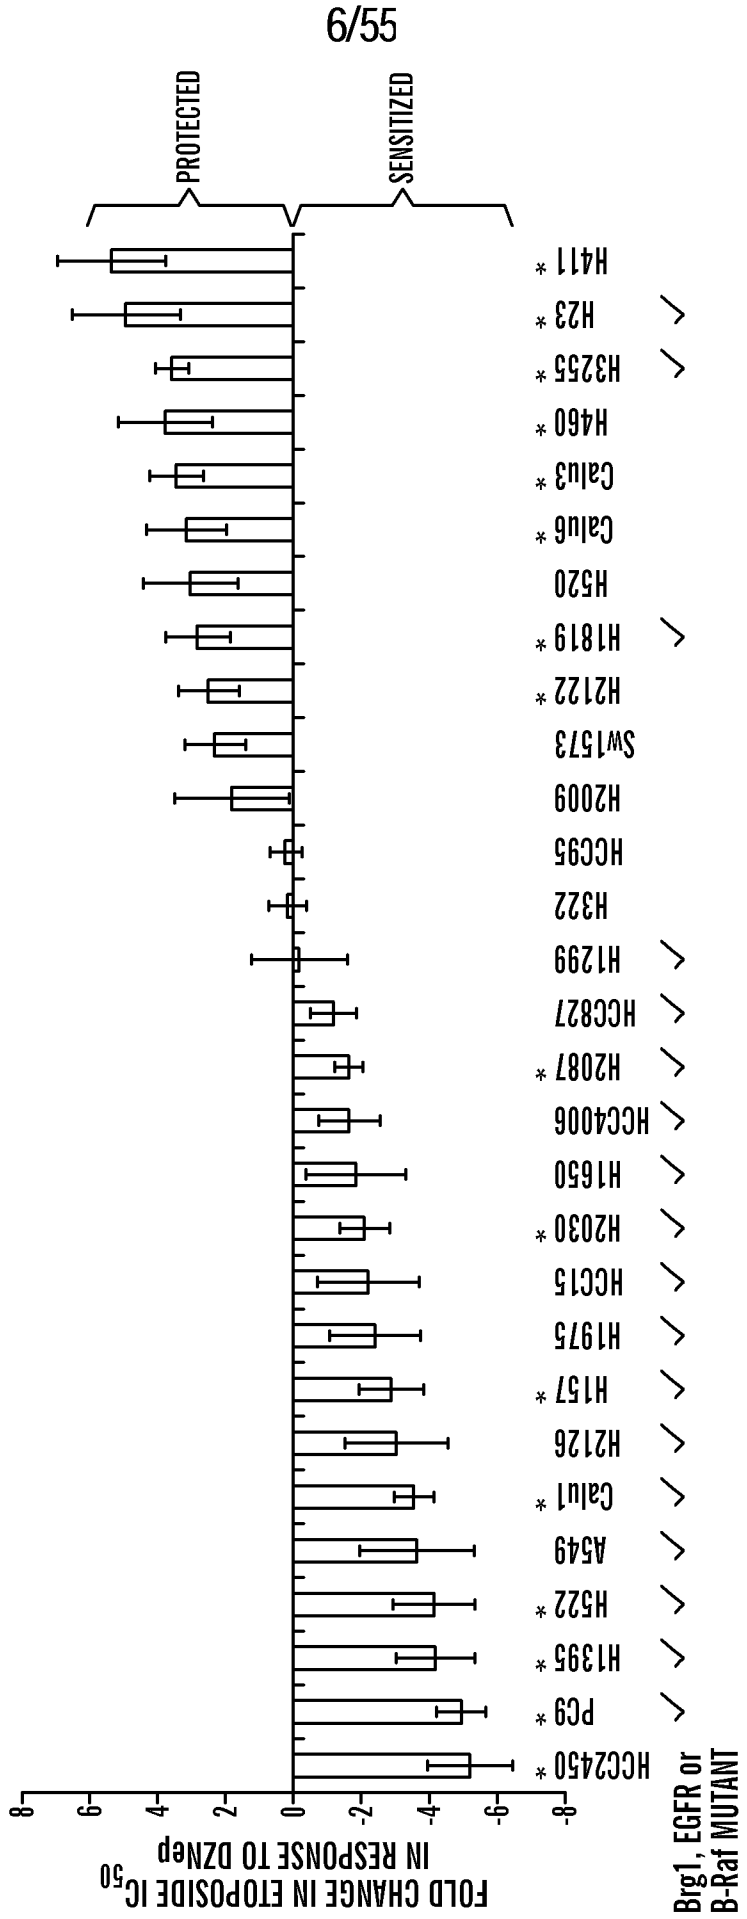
6/55

PROTECTED

SENSITIZED

H411 *
H23 *
H3255 *
H460 *
Calu3 *
Calu6 *
H520
H1819 *
H2122 *
Sw1573
H2009
HCC95
H322
H1299
HCC827
H2087 *
HCC4006
H1650
H2030 *
HCC15
H1975
H157 *
H2126
Calu1 *
A549
H522 *
H1395 *
PC9 *
HCC2450 *

8
6
4
2
0
-2
-4
-6
-8

FOLD CHANGE IN ETOPOSIDE $IC_{50}$ IN RESPONSE TO DZNep

Brg1, EGFR or B-Raf MUTANT